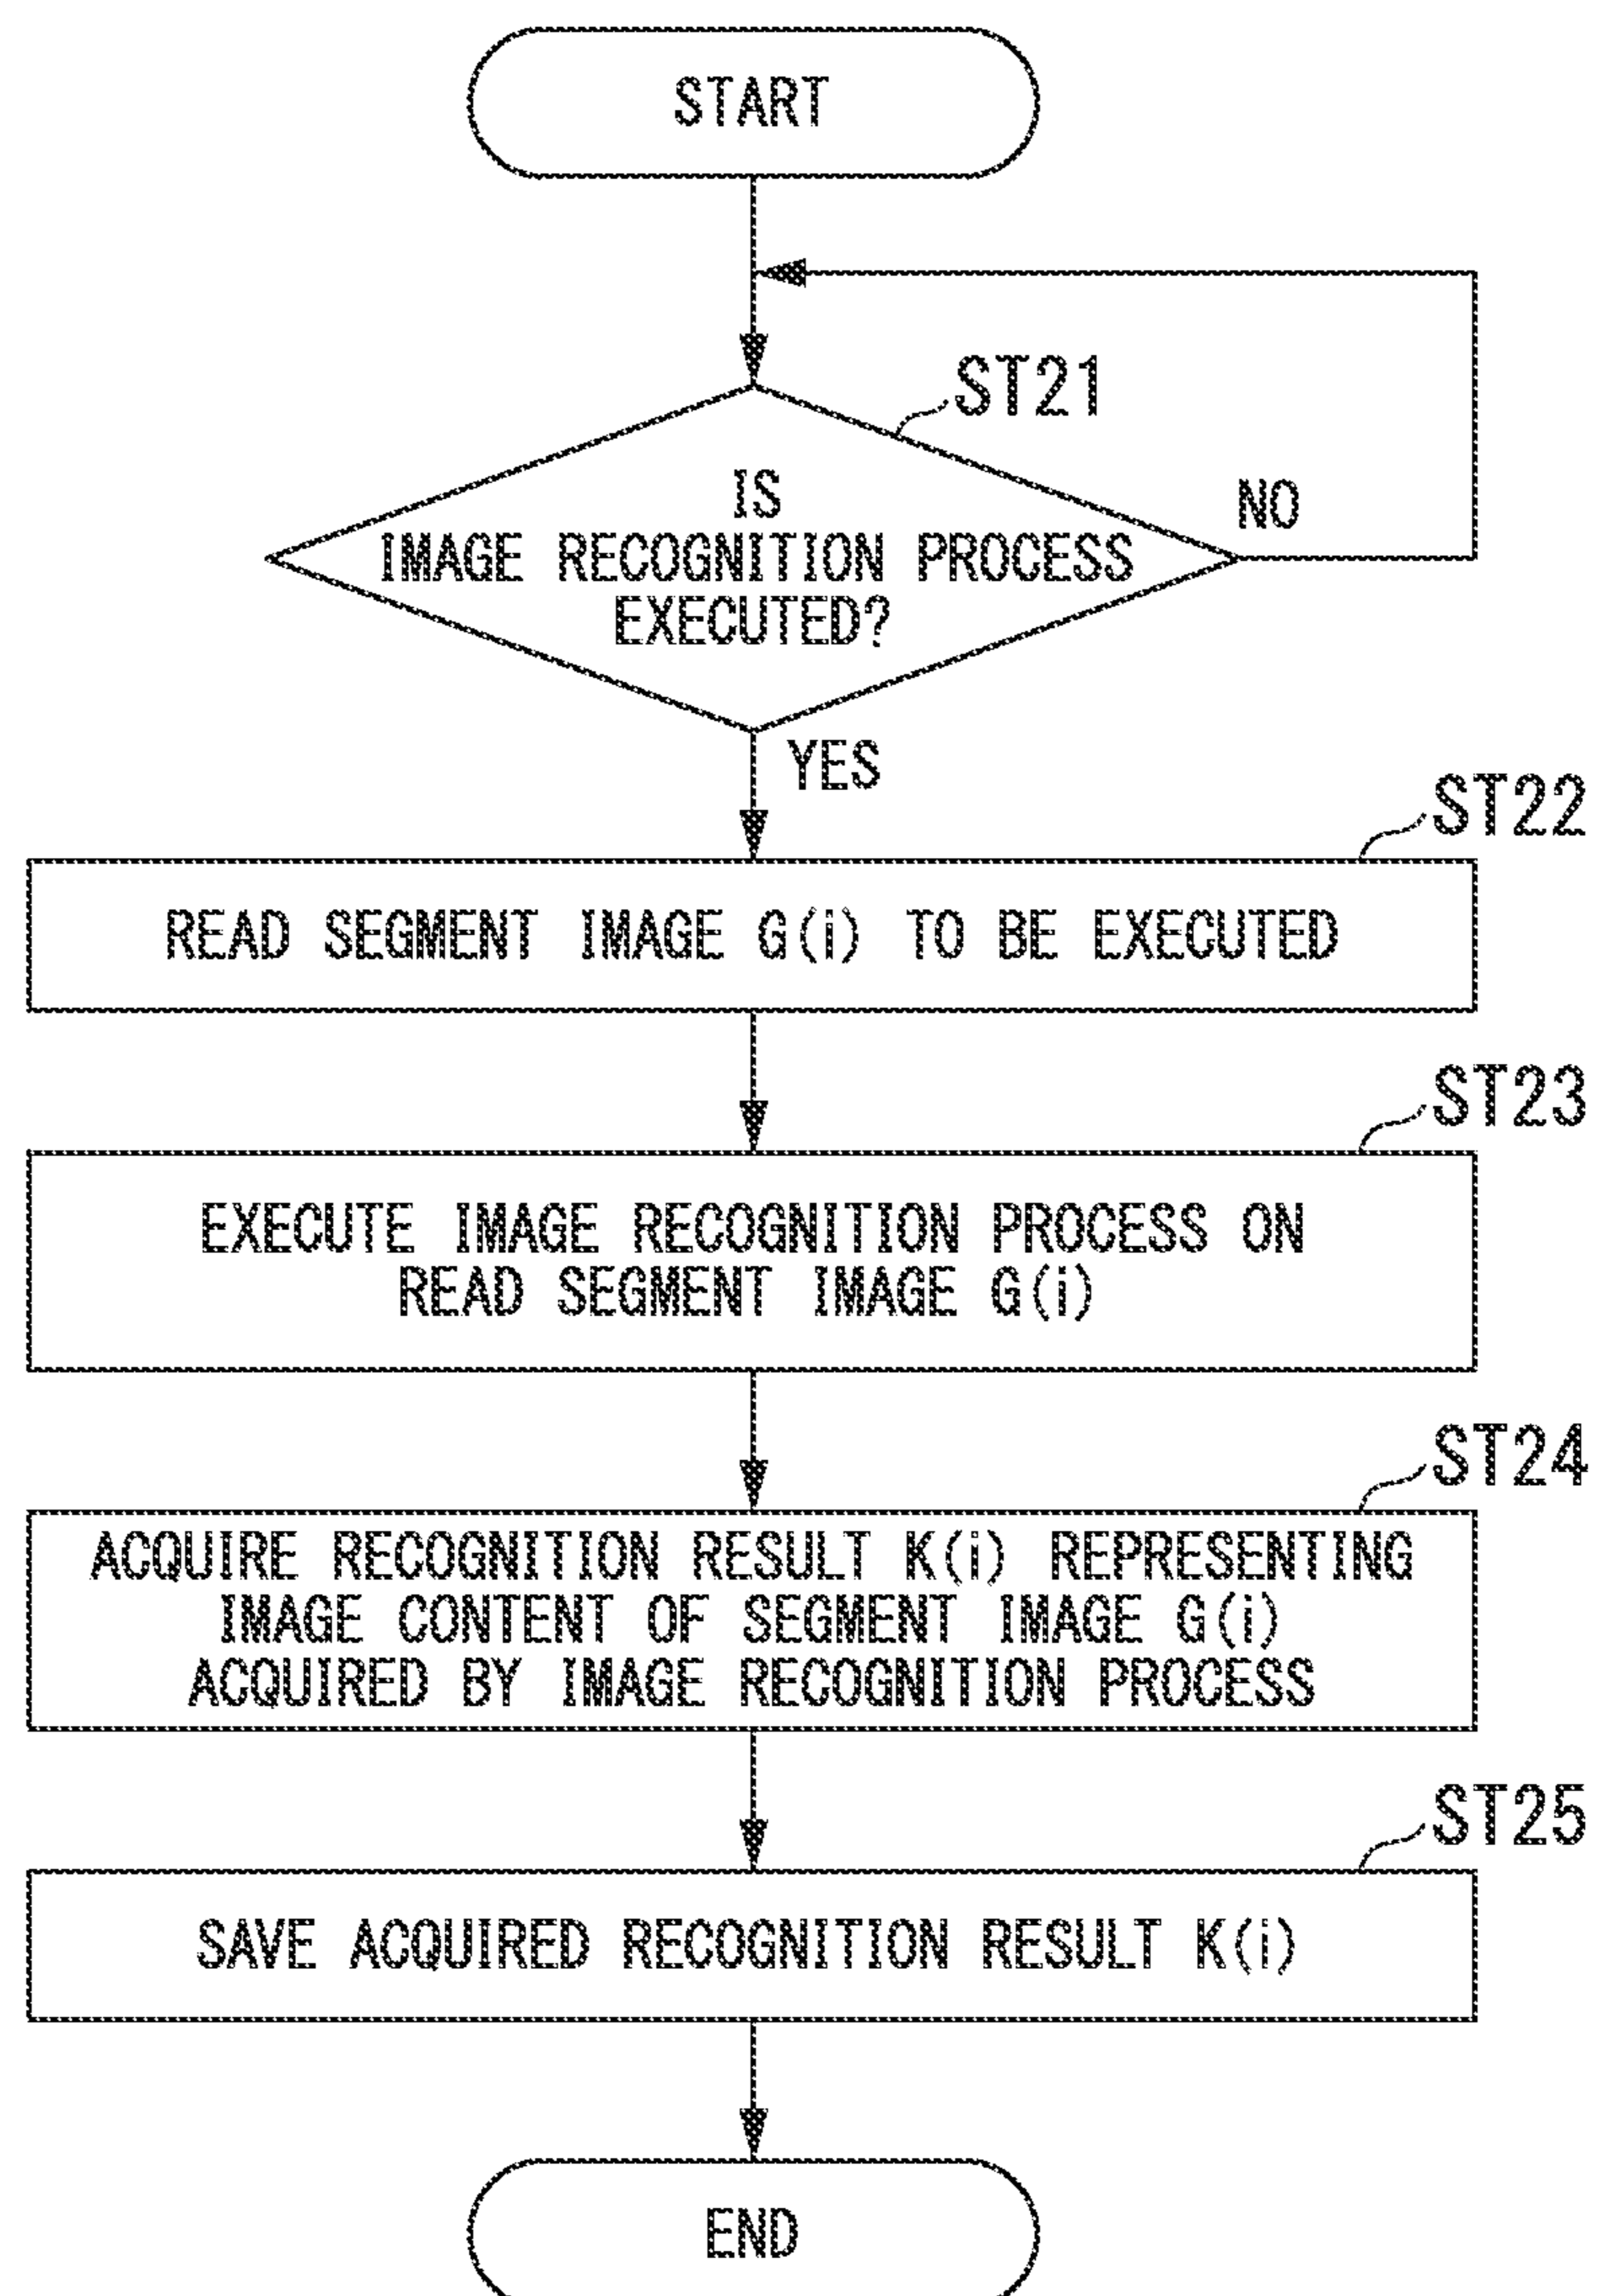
START

ST21

IS IMAGE RECOGNITION PROCESS EXECUTED?

NO

YES

ST22

READ SEGMENT IMAGE G(i) TO BE EXECUTED

ST23

EXECUTE IMAGE RECOGNITION PROCESS ON READ SEGMENT IMAGE G(i)

ST24

ACQUIRE RECOGNITION RESULT K(i) REPRESENTING IMAGE CONTENT OF SEGMENT IMAGE G(i) ACQUIRED BY IMAGE RECOGNITION PROCESS

ST25

SAVE ACQUIRED RECOGNITION RESULT K(i)

END